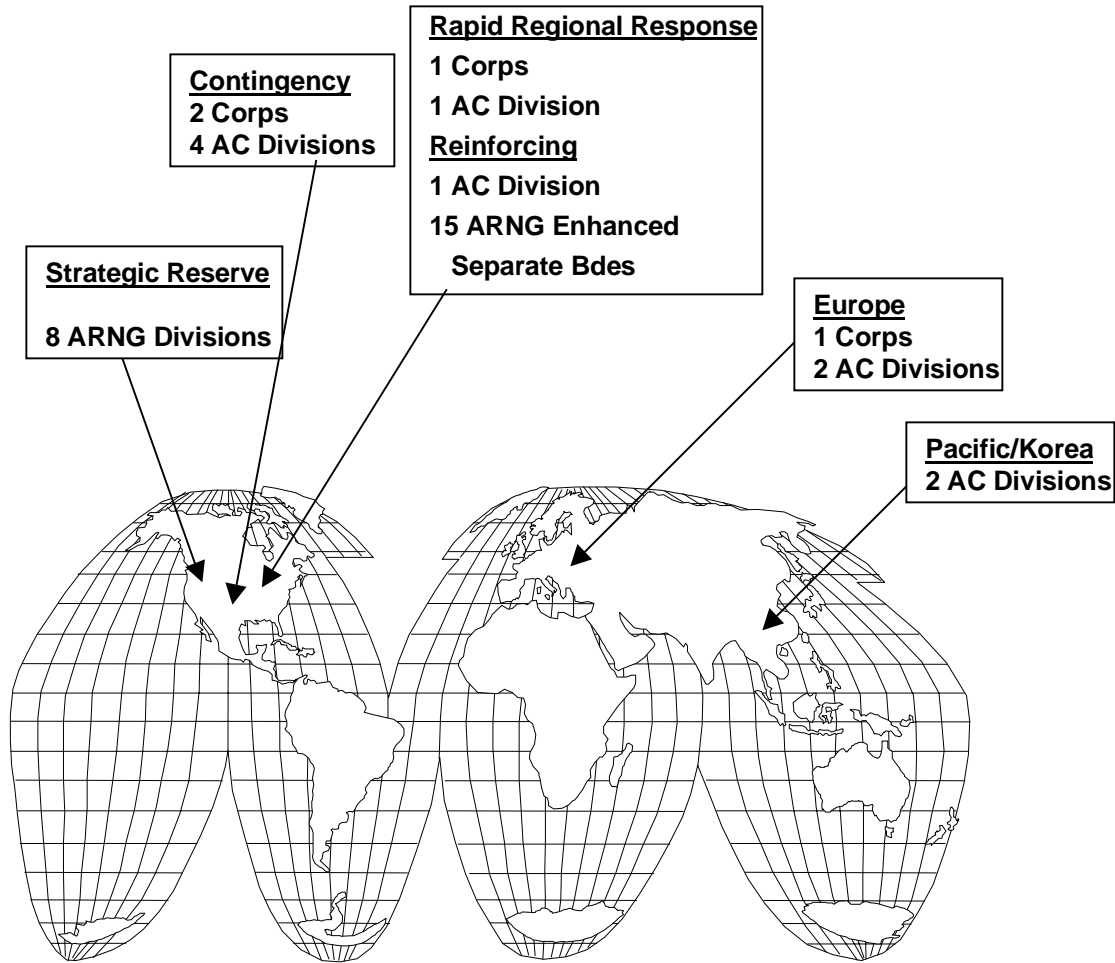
Contingency
2 Corps
4 AC Divisions

Rapid Regional Response
1 Corps
1 AC Division
Reinforcing
1 AC Division
15 ARNG Enhanced Separate Bdes

Strategic Reserve

8 ARNG Divisions

Europe
1 Corps
2 AC Divisions

Pacific/Korea
2 AC Divisions